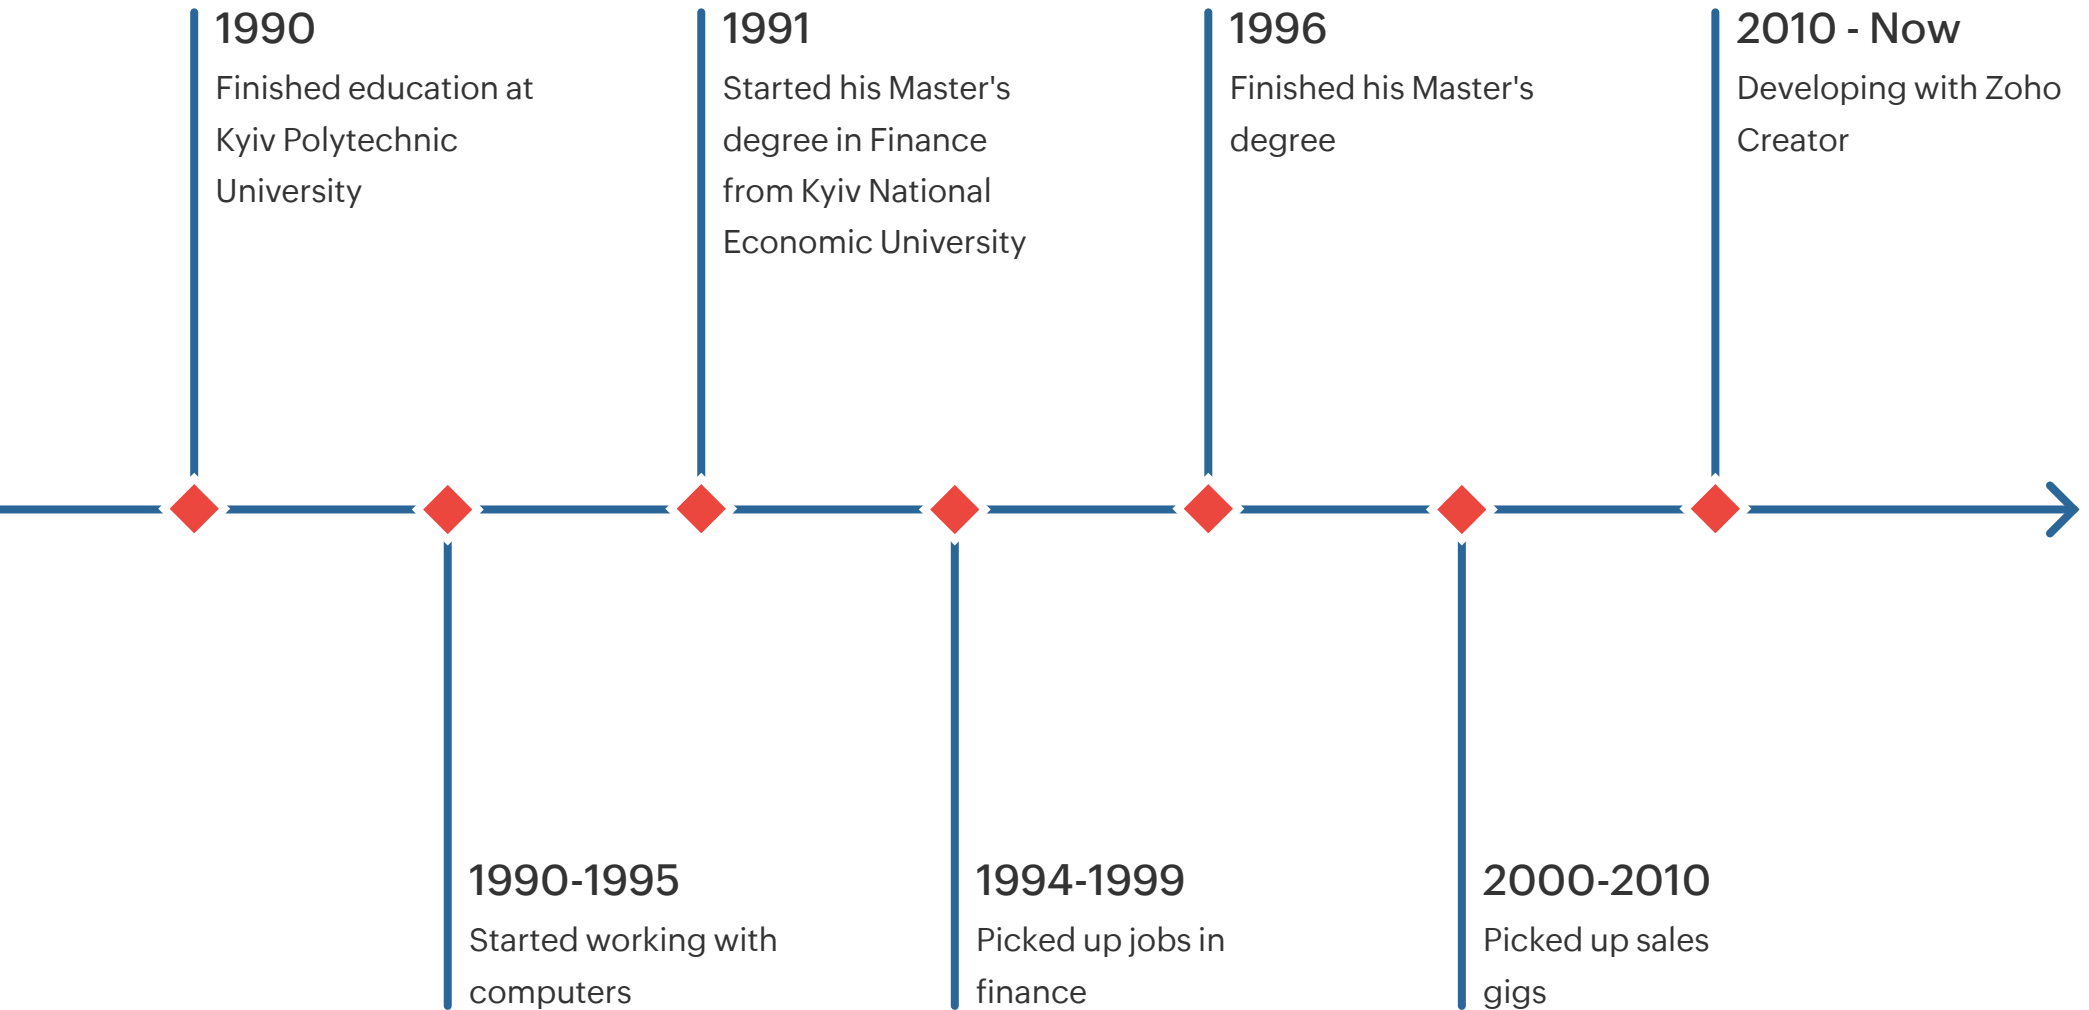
1990
Finished education at Kyiv Polytechnic University

1991
Started his Master's degree in Finance from Kyiv National Economic University

1996
Finished his Master's degree

2010 - Now
Developing with Zoho Creator

1990-1995
Started working with computers

1994-1999
Picked up jobs in finance

2000-2010
Picked up sales gigs